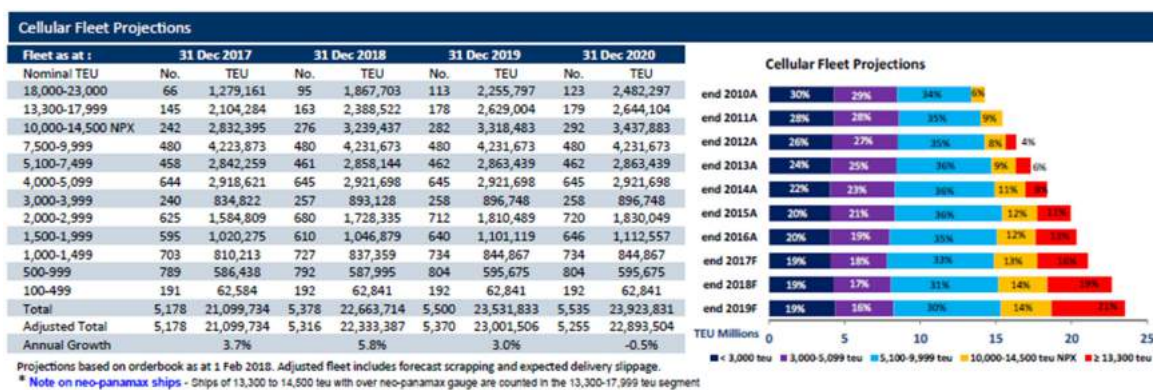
Cellular Fleet Projections

| Fleet as at : | 31 Dec 2017 | | 31 Dec 2018 | | 31 Dec 2019 | | 31 Dec 2020 | |
|---|---|---|---|---|---|---|---|---|
| Nominal TEU | No. | TEU | No. | TEU | No. | TEU | No. | TEU |
| 18,000-23,000 | 66 | 1,279,161 | 95 | 1,867,703 | 113 | 2,255,797 | 123 | 2,482,297 |
| 13,300-17,999 | 145 | 2,104,284 | 163 | 2,388,522 | 178 | 2,629,004 | 179 | 2,644,104 |
| 10,000-14,500 NPX | 242 | 2,832,395 | 276 | 3,239,437 | 282 | 3,318,483 | 292 | 3,437,883 |
| 7,500-9,999 | 480 | 4,223,873 | 480 | 4,231,673 | 480 | 4,231,673 | 480 | 4,231,673 |
| 5,100-7,499 | 458 | 2,842,259 | 461 | 2,858,144 | 462 | 2,863,439 | 462 | 2,863,439 |
| 4,000-5,099 | 644 | 2,918,621 | 645 | 2,921,698 | 645 | 2,921,698 | 645 | 2,921,698 |
| 3,000-3,999 | 240 | 834,822 | 257 | 893,128 | 258 | 896,748 | 258 | 896,748 |
| 2,000-2,999 | 625 | 1,584,809 | 680 | 1,728,335 | 712 | 1,810,489 | 720 | 1,830,049 |
| 1,500-1,999 | 595 | 1,020,275 | 610 | 1,046,879 | 640 | 1,101,119 | 646 | 1,112,557 |
| 1,000-1,499 | 703 | 810,213 | 727 | 837,359 | 734 | 844,867 | 734 | 844,867 |
| 500-999 | 789 | 586,438 | 792 | 587,995 | 804 | 595,675 | 804 | 595,675 |
| 100-499 | 191 | 62,584 | 192 | 62,841 | 192 | 62,841 | 192 | 62,841 |
| Total | 5,178 | 21,099,734 | 5,378 | 22,663,714 | 5,500 | 23,531,833 | 5,535 | 23,923,831 |
| Adjusted Total | 5,178 | 21,099,734 | 5,316 | 22,333,387 | 5,370 | 23,001,506 | 5,255 | 22,893,504 |
| Annual Growth | | 3.7% | | 5.8% | | 3.0% | | -0.5% |

Projections based on orderbook as at 1 Feb 2018. Adjusted fleet includes forecast scrapping and expected delivery slippage.
* Note on neo-panamax ships - Ships of 13,300 to 14,500 teu with over neo-panamax gauge are counted in the 13,300-17,999 teu segment

Cellular Fleet Projections

end 2010A 30% 29% 34% 6%
end 2011A 28% 28% 35% 9%
end 2012A 26% 27% 35% 8% 4%
end 2013A 24% 25% 36% 9% 6%
end 2014A 22% 23% 36% 11% 8%
end 2015A 20% 21% 36% 12% 11%
end 2016A 20% 19% 35% 12% 13%
end 2017F 19% 18% 33% 13% 16%
end 2018F 19% 17% 31% 14% 19%
end 2019F 19% 16% 30% 14% 21%

TEU Millions 0 5 10 15 20 25

< 3,000 teu 3,000-5,099 teu 5,100-9,999 teu 10,000-14,500 teu NPX ≥ 13,300 teu